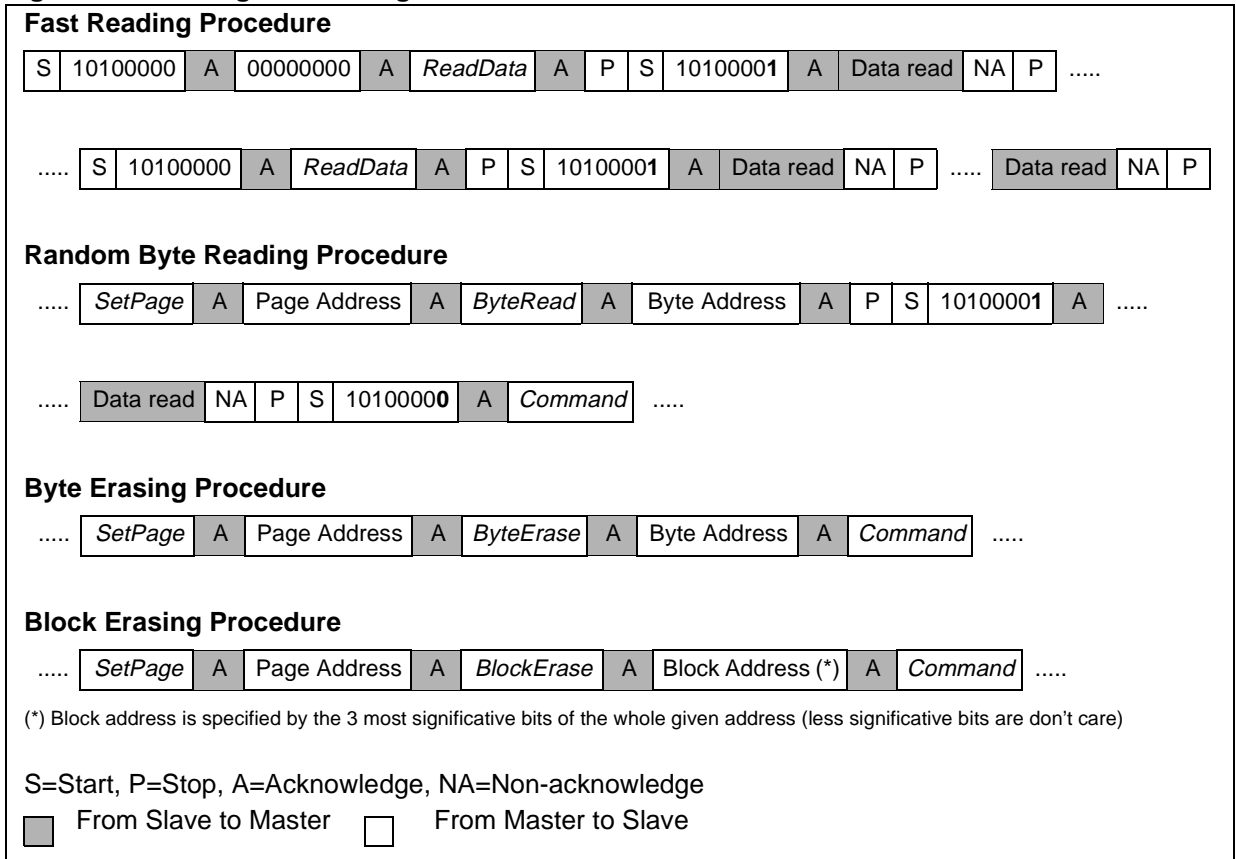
**Fast Reading Procedure**

| S | 10100000 | A | 00000000 | A | *ReadData* | A | P | S | 1010000**1** | A | Data read | NA | P | ..... |
|---|---|---|---|---|---|---|---|---|---|---|---|---|---|---|

| ..... | S | 10100000 | A | *ReadData* | A | P | S | 1010000**1** | A | Data read | NA | P | ..... | Data read | NA | P |
|---|---|---|---|---|---|---|---|---|---|---|---|---|---|---|---|---|

**Random Byte Reading Procedure**

| ..... | *SetPage* | A | Page Address | A | *ByteRead* | A | Byte Address | A | P | S | 1010000**1** | A | ..... |
|---|---|---|---|---|---|---|---|---|---|---|---|---|---|

| ..... | Data read | NA | P | S | 1010000**0** | A | *Command* | ..... |
|---|---|---|---|---|---|---|---|---|

**Byte Erasing Procedure**

| ..... | *SetPage* | A | Page Address | A | *ByteErase* | A | Byte Address | A | *Command* | ..... |
|---|---|---|---|---|---|---|---|---|---|---|

**Block Erasing Procedure**

| ..... | *SetPage* | A | Page Address | A | *BlockErase* | A | Block Address (*) | A | *Command* | ..... |
|---|---|---|---|---|---|---|---|---|---|---|

(*) Block address is specified by the 3 most significative bits of the whole given address (less significative bits are don’t care)

S=Start, P=Stop, A=Acknowledge, NA=Non-acknowledge

From Slave to Master From Master to Slave